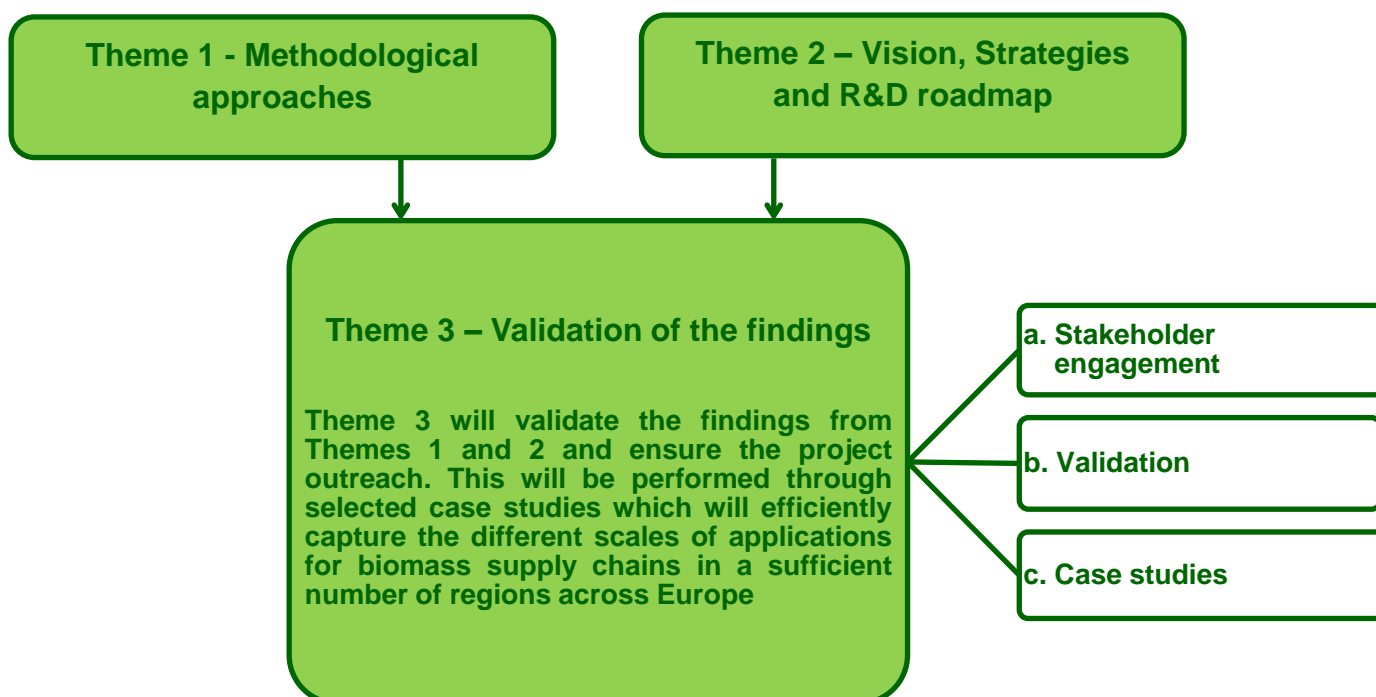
Theme 1 - Methodological approaches

Theme 2 – Vision, Strategies and R&D roadmap

Theme 3 – Validation of the findings

Theme 3 will validate the findings from Themes 1 and 2 and ensure the project outreach. This will be performed through selected case studies which will efficiently capture the different scales of applications for biomass supply chains in a sufficient number of regions across Europe

a. Stakeholder engagement

b. Validation

c. Case studies